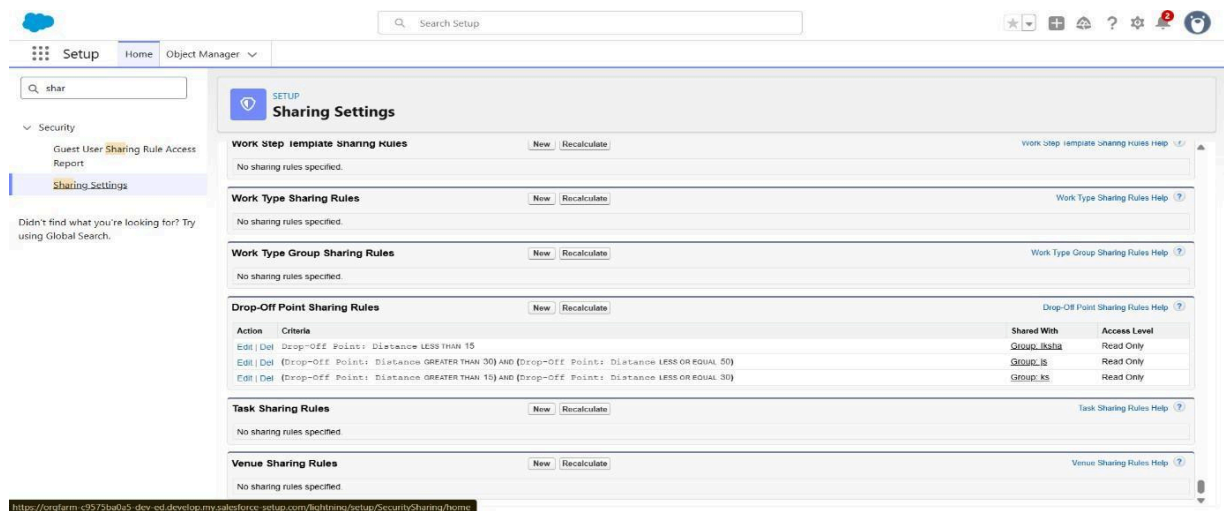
Search Setup

2

Setup Home Object Manager

shar

Security

Guest User Sharing Rule Access Report

Sharing Settings

Didn't find what you're looking for? Try using Global Search.

SETUP
Sharing Settings

Work Step Template Sharing Rules New Recalculate Work Step Template Sharing Rules Help ?

No sharing rules specified.

Work Type Sharing Rules New Recalculate Work Type Sharing Rules Help ?

No sharing rules specified.

Work Type Group Sharing Rules New Recalculate Work Type Group Sharing Rules Help ?

No sharing rules specified.

Drop-Off Point Sharing Rules New Recalculate Drop-Off Point Sharing Rules Help ?

| Action | Criteria | Shared With | Access Level |
|---|---|---|---|
| Edit \| Del | Drop-Off Point: Distance LESS THAN 15 | Group: Iksha | Read Only |
| Edit \| Del | (Drop-Off Point: Distance GREATER THAN 30) AND (Drop-Off Point: Distance LESS OR EQUAL 50) | Group: ls | Read Only |
| Edit \| Del | (Drop-Off Point: Distance GREATER THAN 15) AND (Drop-Off Point: Distance LESS OR EQUAL 30) | Group: ks | Read Only |

Task Sharing Rules New Recalculate Task Sharing Rules Help ?

No sharing rules specified.

Venue Sharing Rules New Recalculate Venue Sharing Rules Help ?

No sharing rules specified.

https://orgfarm-c9575ba0a5-dev-ed.develop.my.salesforce-setup.com/lightning/setup/SecuritySharing/home